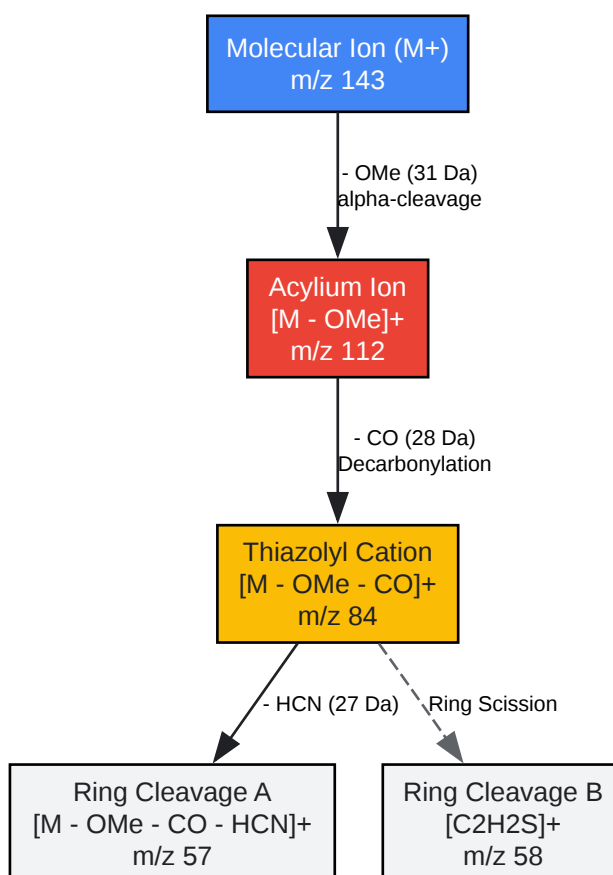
Molecular Ion (M+)
m/z 143

- OMe (31 Da)
alpha-cleavage

Acylium Ion
[M - OMe]+
m/z 112

- CO (28 Da)
Decarbonylation

Thiazolyl Cation
[M - OMe - CO]+
m/z 84

- HCN (27 Da)

Ring Scission

Ring Cleavage A
[M - OMe - CO - HCN]+
m/z 57

Ring Cleavage B
[C2H2S]+
m/z 58